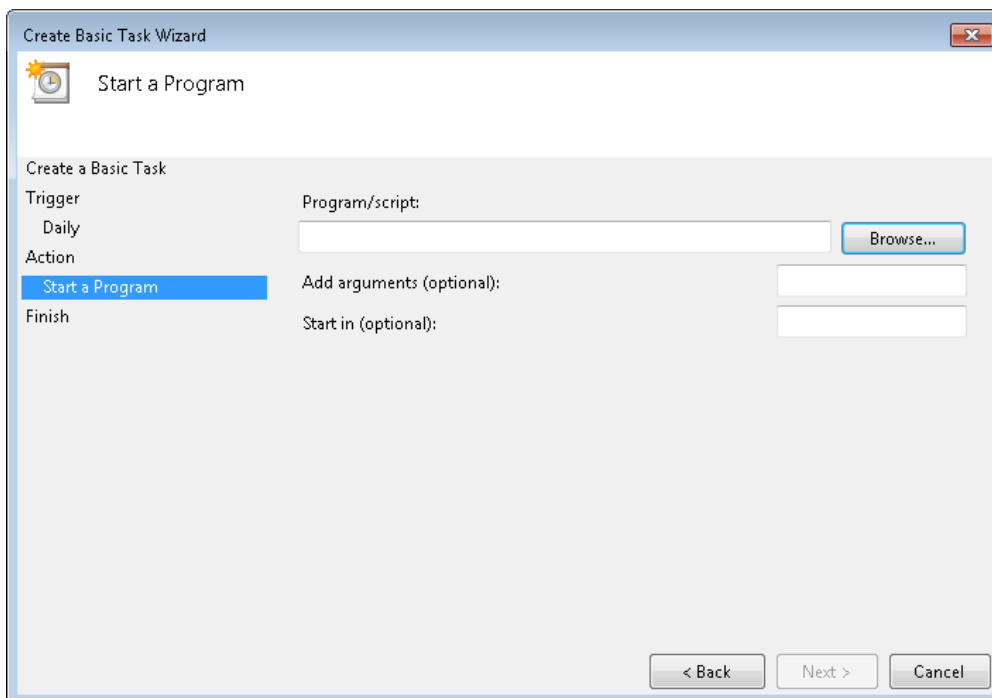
Create Basic Task Wizard

Start a Program

Create a Basic Task
Trigger
Daily
Action
Start a Program
Finish

Program/script:

Browse...

Add arguments (optional):

Start in (optional):

< Back

Next >

Cancel